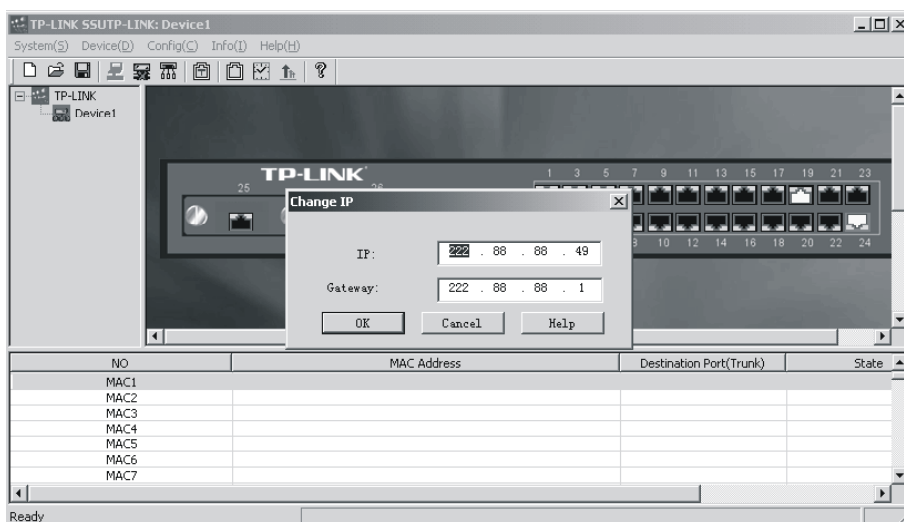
TP-LINK SSUTP-LINK: Device1

System(S) Device(D) Config(C) Info(I) Help(H)

TP-LINK
Device1

TP-LINK

25 26

1 3 5 7 9 11 13 15 17 19 21 23

8 10 12 14 16 18 20 22 24

Change IP

IP: 222 . 88 . 88 . 49

Gateway: 222 . 88 . 88 . 1

OK Cancel Help

| NO | MAC Address | Destination Port(Trunk) | State |
|---|---|---|---|
| MAC1 | | | |
| MAC2 | | | |
| MAC3 | | | |
| MAC4 | | | |
| MAC5 | | | |
| MAC6 | | | |
| MAC7 | | | |

Ready